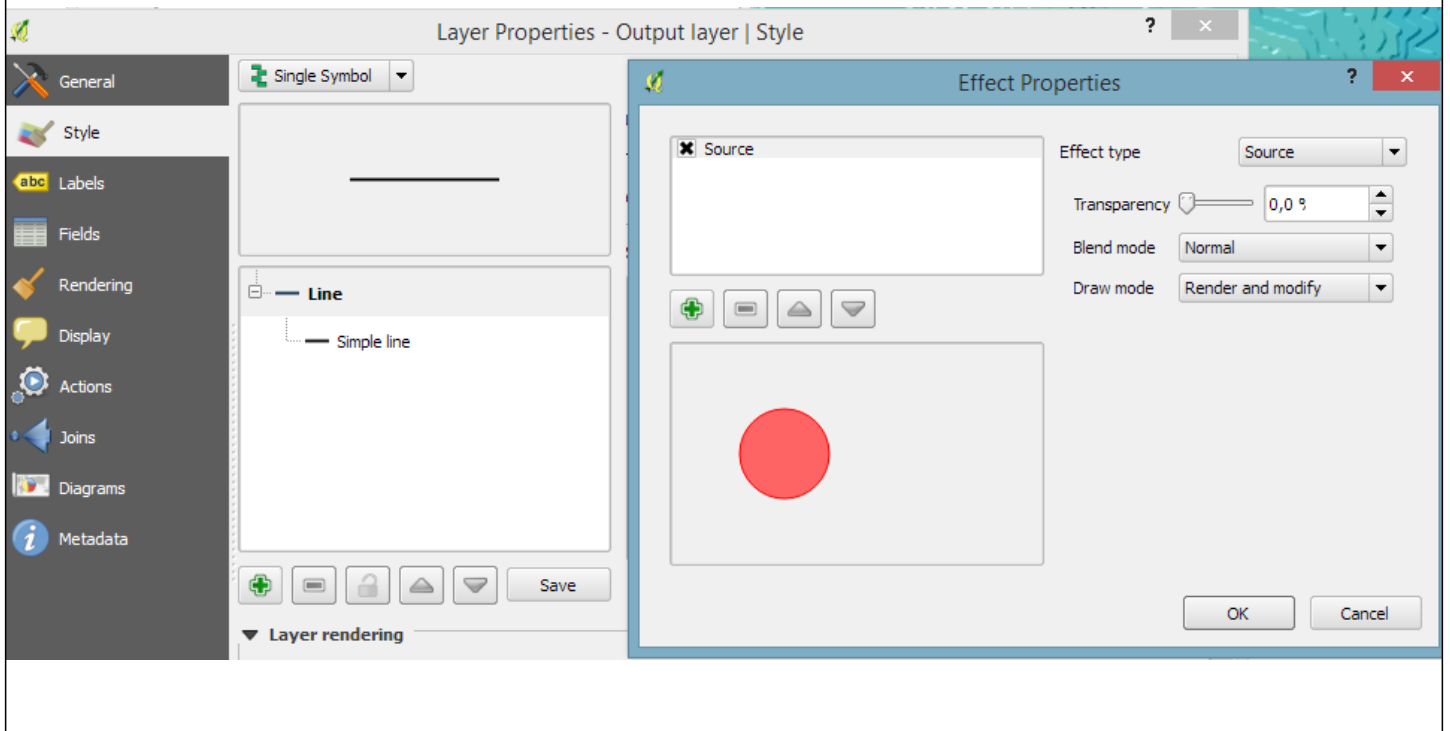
Layer Properties - Output layer | Style

?

General
Style
Labels
Fields
Rendering
Display
Actions
Joins
Diagrams
Metadata

Single Symbol

Line
Simple line

Save

Layer rendering

Effect Properties

?

Source

Effect type
Source
Transparency
0,0 %
Blend mode
Normal
Draw mode
Render and modify

OK
Cancel